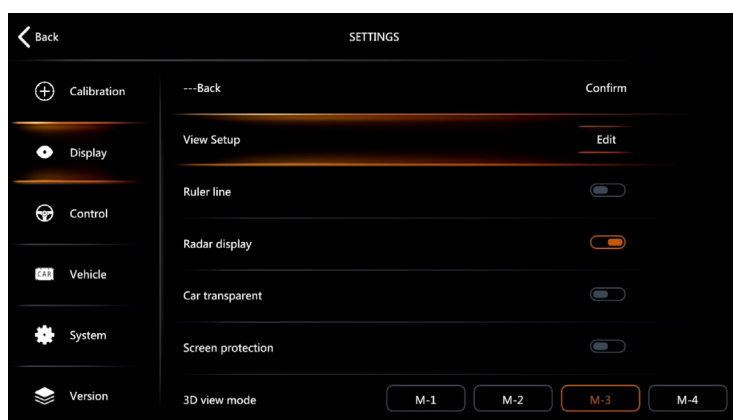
Back

SETTINGS

Calibration

Display

Control

CAR Vehicle

System

Version

---Back

Confirm

View Setup

Edit

Ruler line

Radar display

Car transparent

Screen protection

3D view mode

M-1

M-2

M-3

M-4